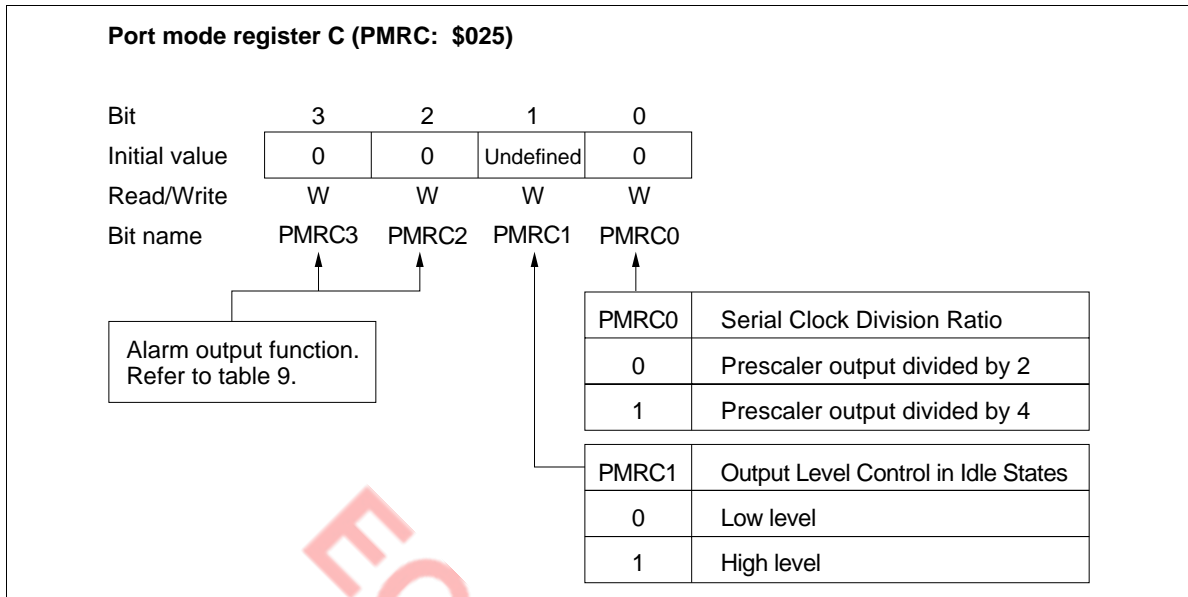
Port mode register C (PMRC: $025)

| Bit | 3 | 2 | 1 | 0 |
|---|---|---|---|---|
| Initial value | 0 | 0 | Undefined | 0 |
| Read/Write | W | W | W | W |
| Bit name | PMRC3 | PMRC2 | PMRC1 | PMRC0 |

Alarm output function. Refer to table 9.

| PMRC0 | Serial Clock Division Ratio |
|---|---|
| 0 | Prescaler output divided by 2 |
| 1 | Prescaler output divided by 4 |

| PMRC1 | Output Level Control in Idle States |
|---|---|
| 0 | Low level |
| 1 | High level |

EO